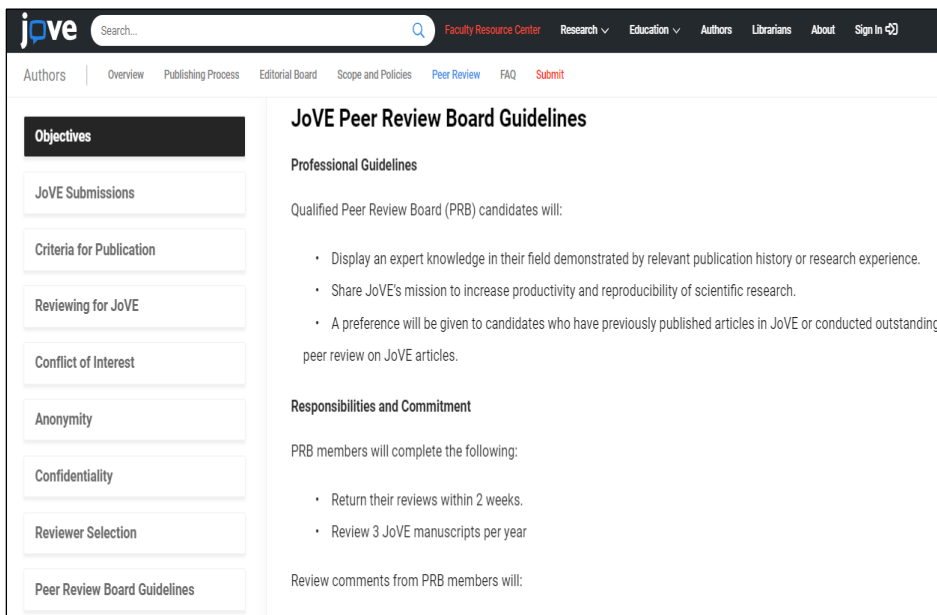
jove Search... Faculty Resource Center Research Education Authors Librarians About Sign In

Authors Overview Publishing Process Editorial Board Scope and Policies Peer Review FAQ Submit

Objectives

JoVE Submissions

Criteria for Publication

Reviewing for JoVE

Conflict of Interest

Anonymity

Confidentiality

Reviewer Selection

Peer Review Board Guidelines

JoVE Peer Review Board Guidelines

Professional Guidelines

Qualified Peer Review Board (PRB) candidates will:

- Display an expert knowledge in their field demonstrated by relevant publication history or research experience.
- Share JoVE's mission to increase productivity and reproducibility of scientific research.
- A preference will be given to candidates who have previously published articles in JoVE or conducted outstanding peer review on JoVE articles.

Responsibilities and Commitment

PRB members will complete the following:

- Return their reviews within 2 weeks.
- Review 3 JoVE manuscripts per year

Review comments from PRB members will: